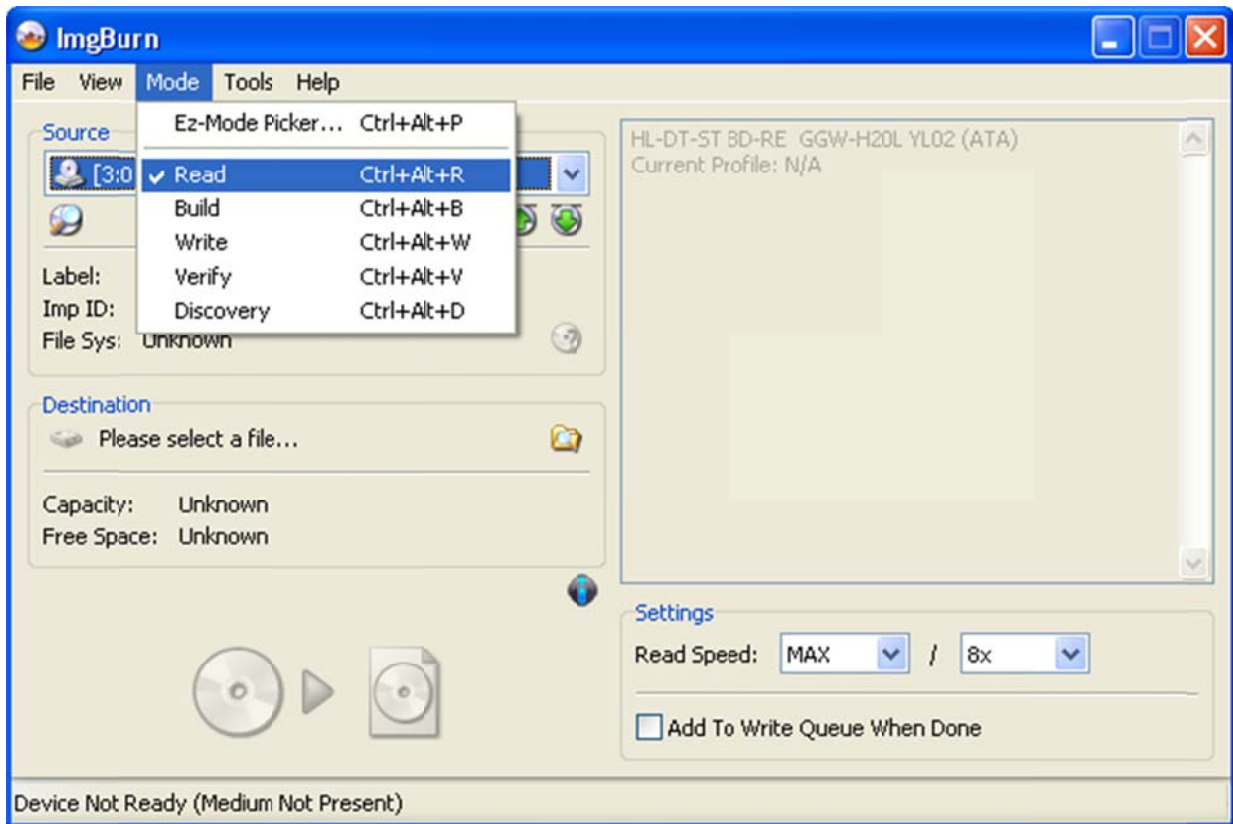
ImgBurn

File View Mode Tools Help

Ez-Mode Picker... Ctrl+Alt+P
✓ Read Ctrl+Alt+R
Build Ctrl+Alt+B
Write Ctrl+Alt+W
Verify Ctrl+Alt+V
Discovery Ctrl+Alt+D

Source
[3:0

Label:
Imp ID:
File Sys: Unknown

HL-DT-ST BD-RE GGW-H20L YL02 (ATA)
Current Profile: N/A

Destination
Please select a file...

Capacity: Unknown
Free Space: Unknown

Settings
Read Speed: MAX / 8x

Add To Write Queue When Done

Device Not Ready (Medium Not Present)